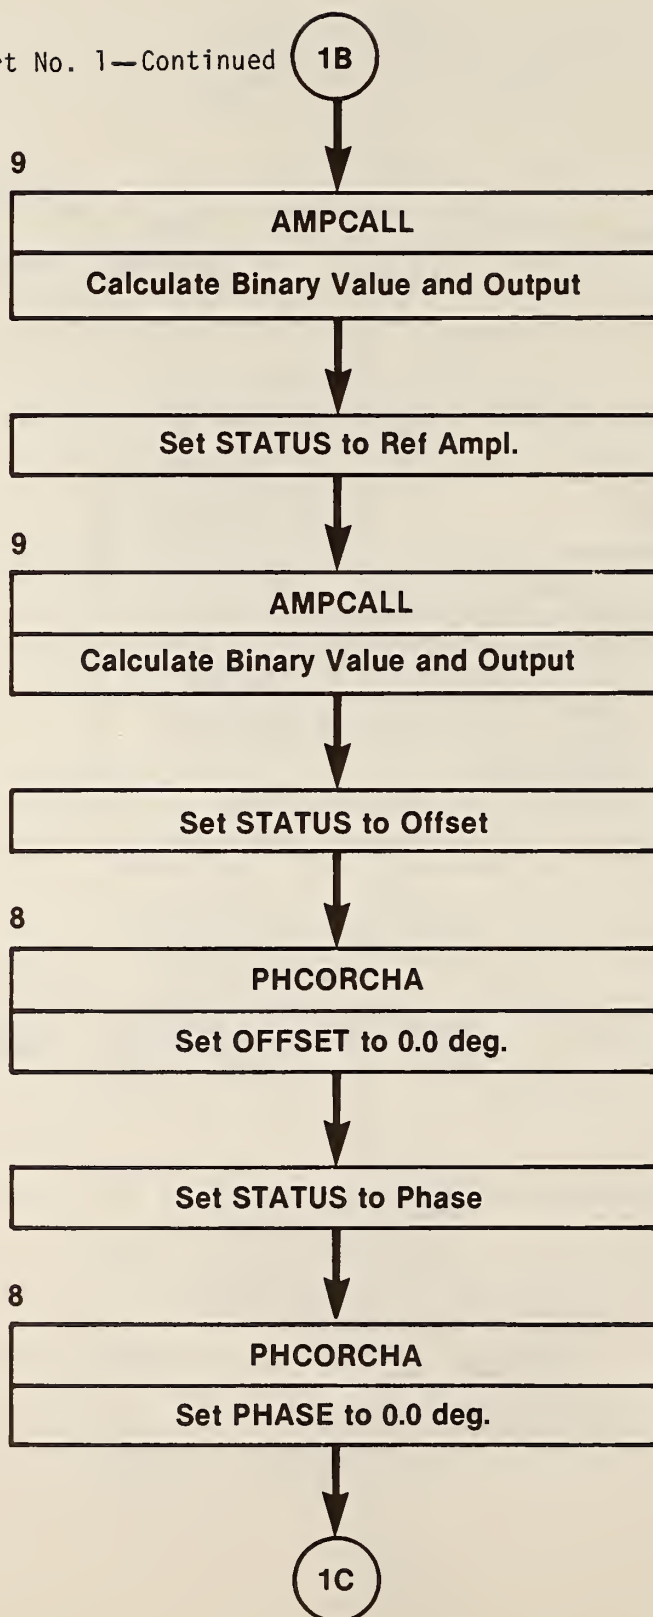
t No. 1—Continued

1B

9

AMPCALL

Calculate Binary Value and Output

Set STATUS to Ref Ampl.

9

AMPCALL

Calculate Binary Value and Output

Set STATUS to Offset

8

PHCORCHA

Set OFFSET to 0.0 deg.

Set STATUS to Phase

8

PHCORCHA

Set PHASE to 0.0 deg.

1C